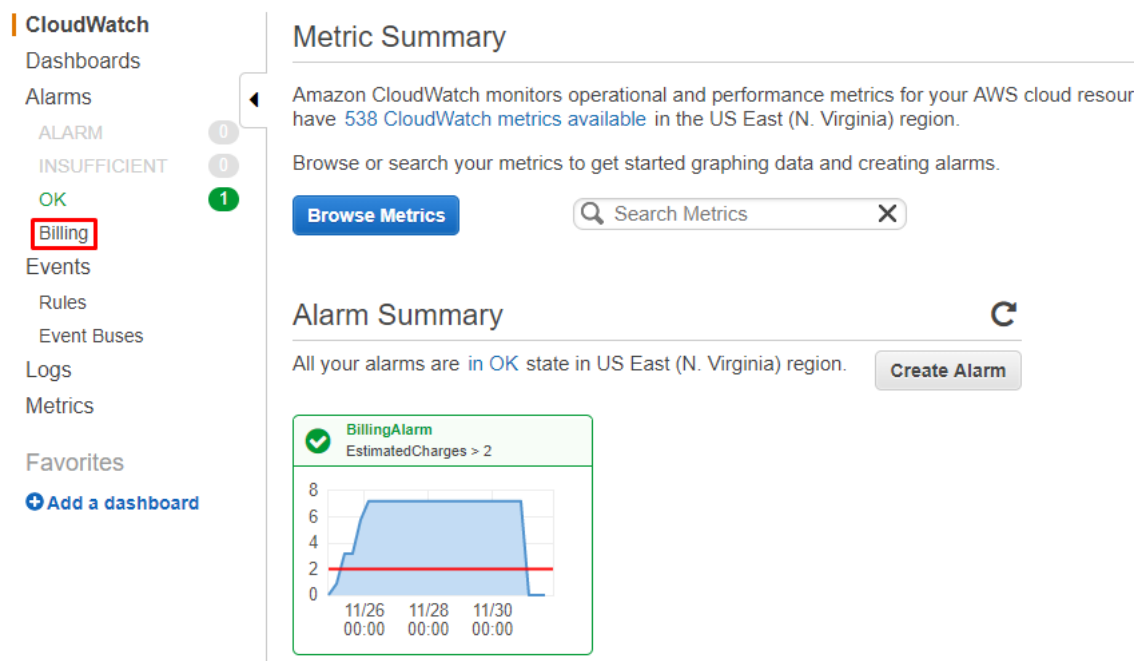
CloudWatch
Dashboards
Alarms
ALARM 0
INSUFFICIENT 0
OK 1
Billing
Events
Rules
Event Buses
Logs
Metrics

Favorites

Add a dashboard

Metric Summary

Amazon CloudWatch monitors operational and performance metrics for your AWS cloud resour have 538 CloudWatch metrics available in the US East (N. Virginia) region.

Browse or search your metrics to get started graphing data and creating alarms.

Browse Metrics

Search Metrics

Alarm Summary

All your alarms are in OK state in US East (N. Virginia) region.

Create Alarm

BillingAlarm
EstimatedCharges > 2

8
6
4
2
0
11/26 00:00
11/28 00:00
11/30 00:00